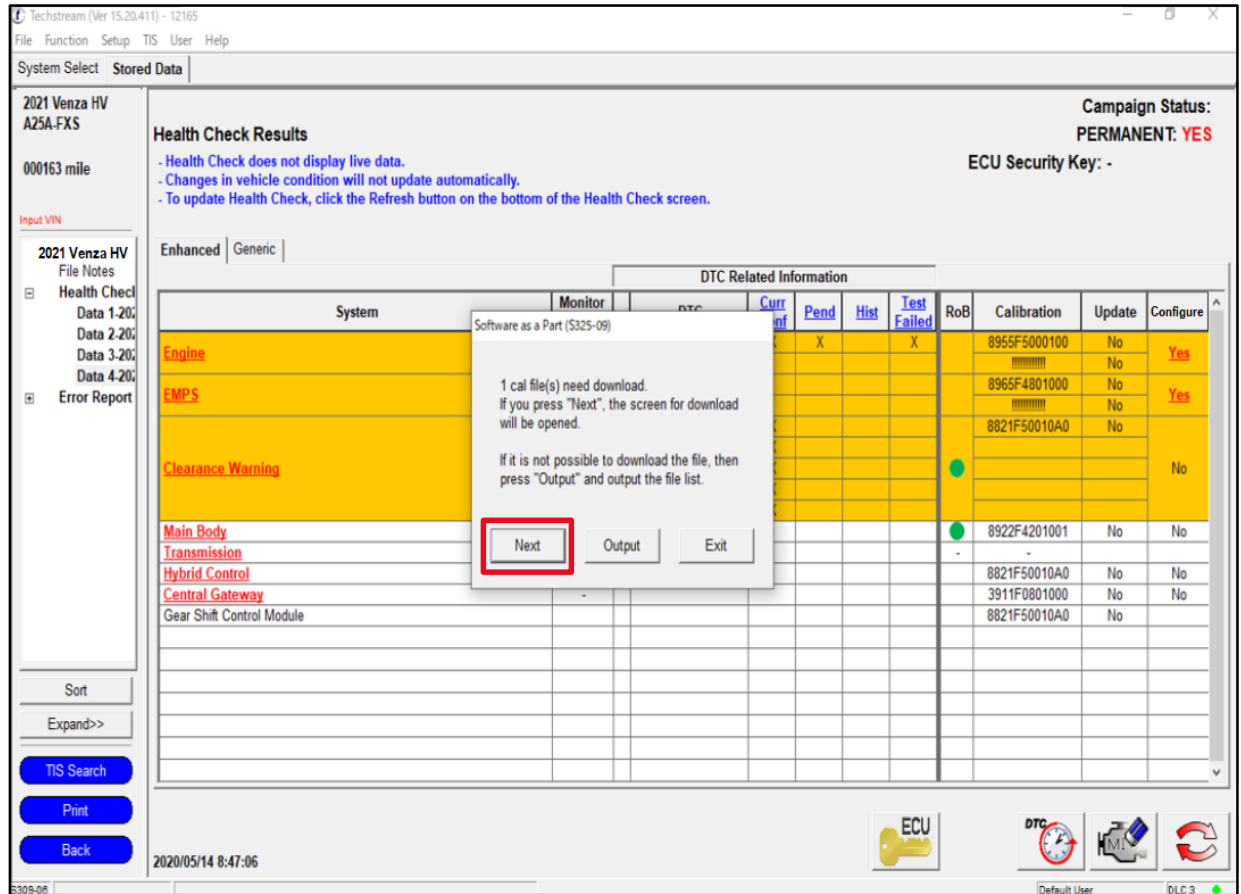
Techstream (Ver 15.20.411) - 12165
File Function Setup TIS User Help
System Select | Stored Data

2021 Venza HV
A25A-FXS

000163 mile

Input VIN

2021 Venza HV
File Notes
Health Checl
Data 1-202
Data 2-202
Data 3-202
Data 4-202
Error Report

Sort
Expand>>
TIS Search
Print
Back

Health Check Results
- Health Check does not display live data.
- Changes in vehicle condition will not update automatically.
- To update Health Check, click the Refresh button on the bottom of the Health Check screen.

Campaign Status:
PERMANENT: YES
ECU Security Key: -

Enhanced | Generic

DTC Related Information

| System | Monitor | DTC | Curr Conf | Pend | Hist | Test Failed | RoB | Calibration | Update | Configure |
|---|---|---|---|---|---|---|---|---|---|---|
| Engine | | | X | X | | X | | 8955F5000100 | No | Yes |
| | | | | | | | | !!!!!!!!!! | No | |
| EMPS | | | | | | | | 8965F4801000 | No | Yes |
| | | | | | | | | !!!!!!!!!! | No | |
| Clearance Warning | | | | | | | ● | 8821F50010A0 | No | No |
| Main Body | | | | | | | ● | 8922F4201001 | No | No |
| Transmission | | | | | | | - | - | | |
| Hybrid Control | | | | | | | | 8821F50010A0 | No | No |
| Central Gateway | - | | | | | | | 3911F0801000 | No | No |
| Gear Shift Control Module | | | | | | | | 8821F50010A0 | No | |

Software as a Part (S325-09)

1 cal file(s) need download.
If you press "Next", the screen for download will be opened.

If it is not possible to download the file, then press "Output" and output the file list.

Next Output Exit

2020/05/14 8:47:06

ECU
DTC
MIL

S309-08
Default User
DLC 3